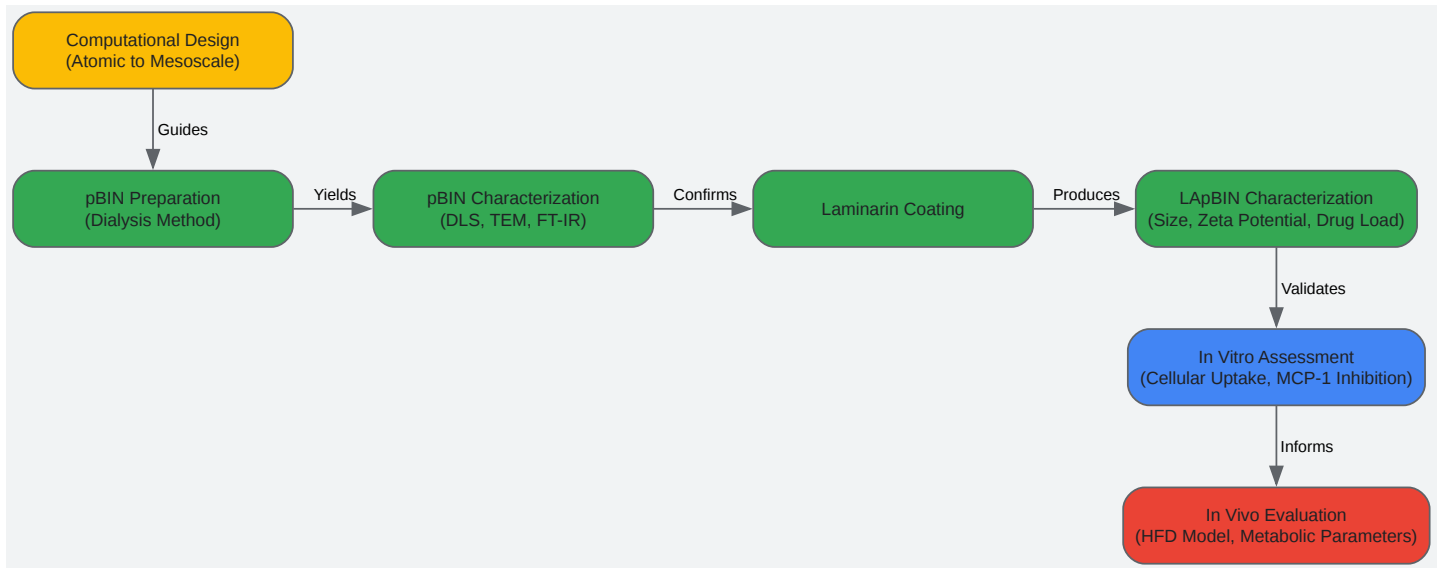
Computational Design
(Atomic to Mesoscale)

Guides

pBIN Preparation
(Dialysis Method)

Yields

pBIN Characterization
(DLS, TEM, FT-IR)

Confirms

Laminarin Coating

Produces

LApBIN Characterization
(Size, Zeta Potential, Drug Load)

Validates

In Vitro Assessment
(Cellular Uptake, MCP-1 Inhibition)

Informs

In Vivo Evaluation
(HFD Model, Metabolic Parameters)